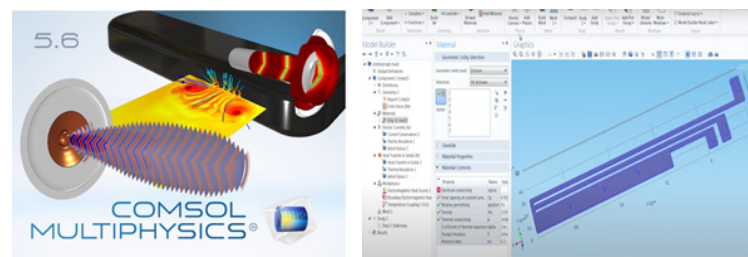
5.6

COMSOL MULTIPHYSICS®

Model Builder

Material

Graphics

Geometric Entity Selection

Geometric entity level: Domain

Selection: All domains

Active

Override

Material Properties

Material Contents

Property

Electrical conductivity

Heat capacity at constant pressure

Relative permittivity

Density

Thermal conductivity

Coefficient of thermal expansion

Young's modulus

Poisson's ratio

Results